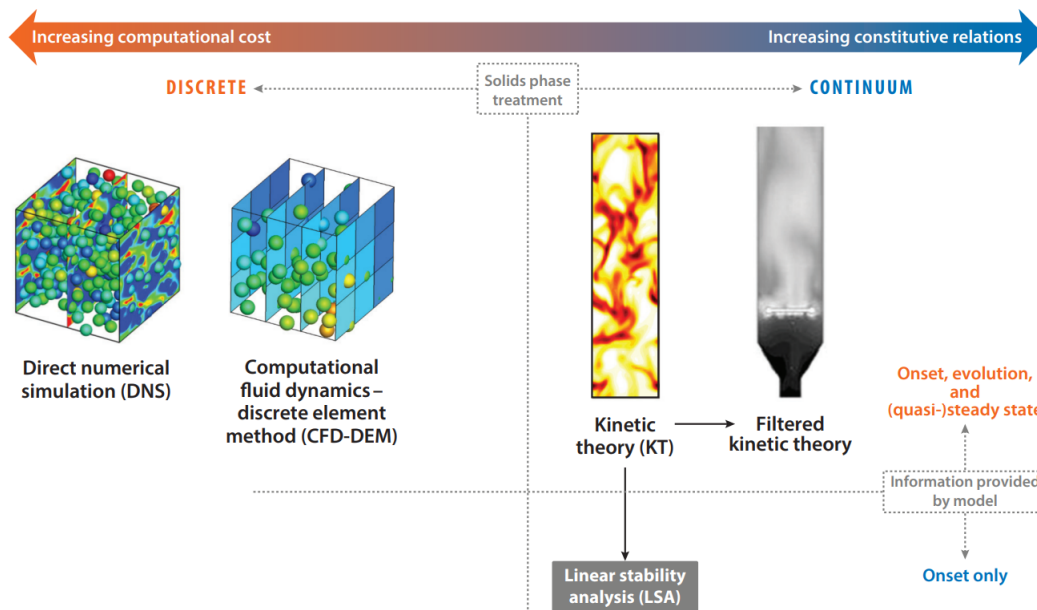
Increasing computational cost

Increasing constitutive relations

DISCRETE

Solids phase treatment

CONTINUUM

Direct numerical simulation (DNS)

Computational fluid dynamics – discrete element method (CFD-DEM)

Kinetic theory (KT)

Filtered kinetic theory

Onset, evolution, and (quasi-)steady state

Information provided by model

Onset only

Linear stability analysis (LSA)